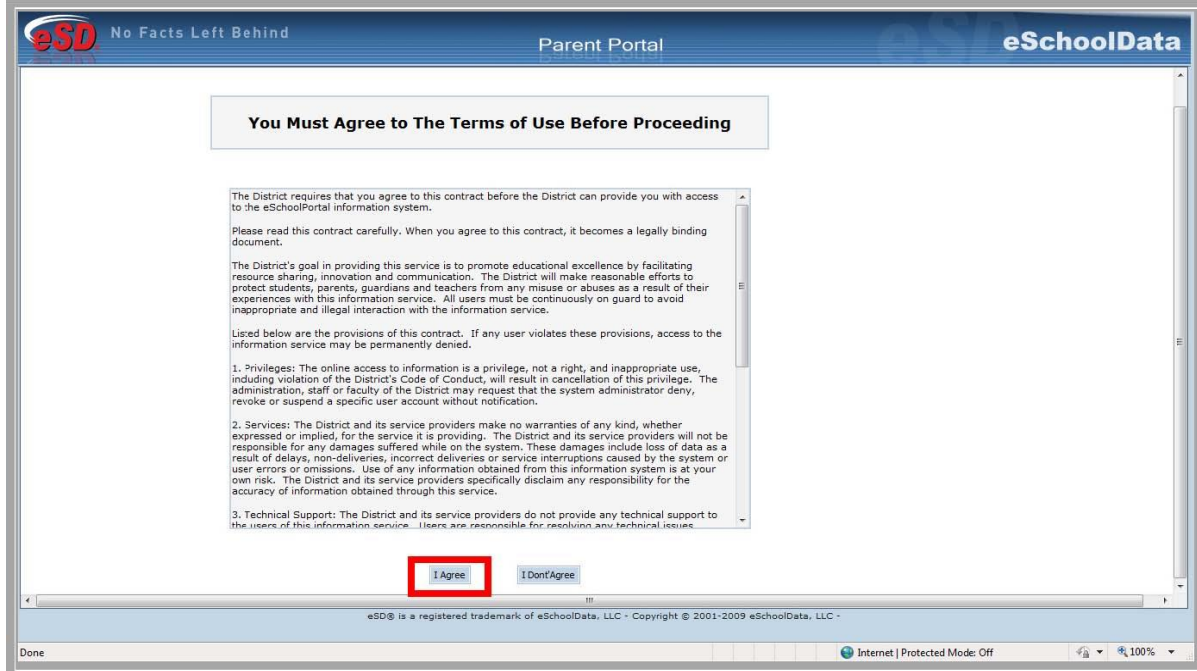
eSD No Facts Left Behind

Parent Portal

eSchoolData

You Must Agree to The Terms of Use Before Proceeding

The District requires that you agree to this contract before the District can provide you with access to the eSchoolPortal information system.

Please read this contract carefully. When you agree to this contract, it becomes a legally binding document.

The District's goal in providing this service is to promote educational excellence by facilitating resource sharing, innovation and communication. The District will make reasonable efforts to protect students, parents, guardians and teachers from any misuse or abuses as a result of their experiences with this information service. All users must be continuously on guard to avoid inappropriate and illegal interaction with the information service.

Listed below are the provisions of this contract. If any user violates these provisions, access to the information service may be permanently denied.

1. Privileges: The online access to information is a privilege, not a right, and inappropriate use, including violation of the District's Code of Conduct, will result in cancellation of this privilege. The administration, staff or faculty of the District may request that the system administrator deny, revoke or suspend a specific user account without notification.

2. Services: The District and its service providers make no warranties of any kind, whether expressed or implied, for the service it is providing. The District and its service providers will not be responsible for any damages suffered while on the system. These damages include loss of data as a result of delays, non-deliveries, incorrect deliveries or service interruptions caused by the system or user errors or omissions. Use of any information obtained from this information system is at your own risk. The District and its service providers specifically disclaim any responsibility for the accuracy of information obtained through this service.

3. Technical Support: The District and its service providers do not provide any technical support to the users of this information service. Users are responsible for resolving any technical issues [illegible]

I Agree

I Dont'Agree

eSD® is a registered trademark of eSchoolData, LLC - Copyright © 2001-2009 eSchoolData, LLC -

Done

Internet | Protected Mode: Off

100%